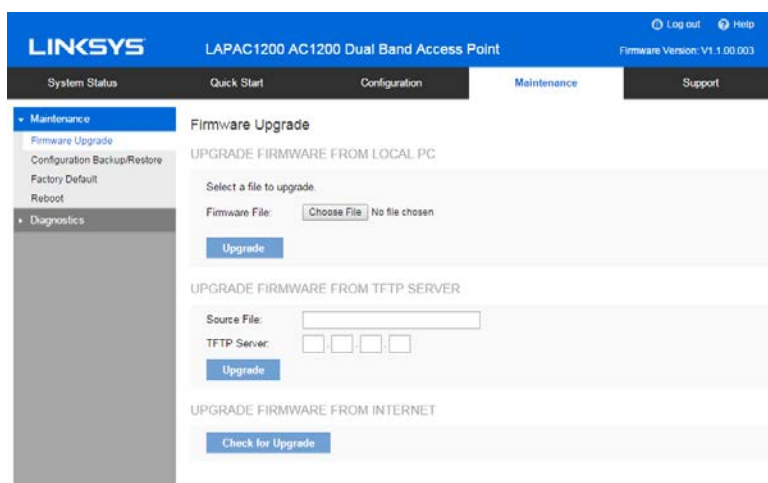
LINKSYS

LAPAC1200 AC1200 Dual Band Access Point

Log out Help

Firmware Version: V1.1.00.003

System Status | Quick Start | Configuration | Maintenance | Support

Maintenance
Firmware Upgrade
Configuration Backup/Restore
Factory Default
Reboot
Diagnostics

Firmware Upgrade

UPGRADE FIRMWARE FROM LOCAL PC

Select a file to upgrade.

Firmware File: Choose File No file chosen

Upgrade

UPGRADE FIRMWARE FROM TFTP SERVER

Source File:

TFTP Server: . . .

Upgrade

UPGRADE FIRMWARE FROM INTERNET

Check for Upgrade